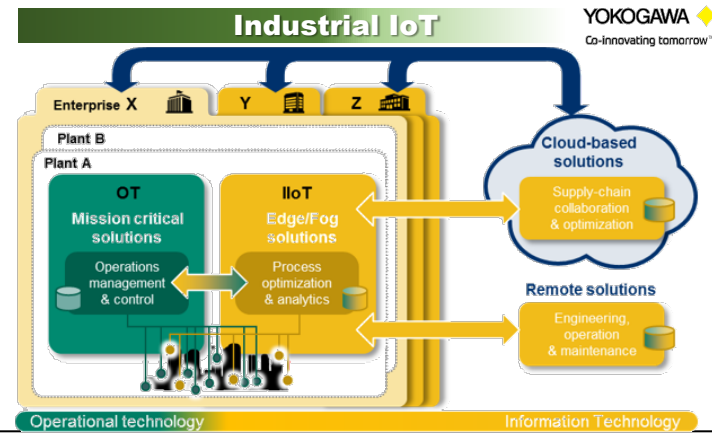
Industrial IoT

YOKOGAWA
Co-innovating tomorrow®

Enterprise X

Y

Z

Plant B

Plant A

OT
Mission critical solutions

Operations management & control

IIoT
Edge/Fog solutions

Process optimization & analytics

Cloud-based solutions

Supply-chain collaboration & optimization

Remote solutions

Engineering, operation & maintenance

Operational technology

Information Technology